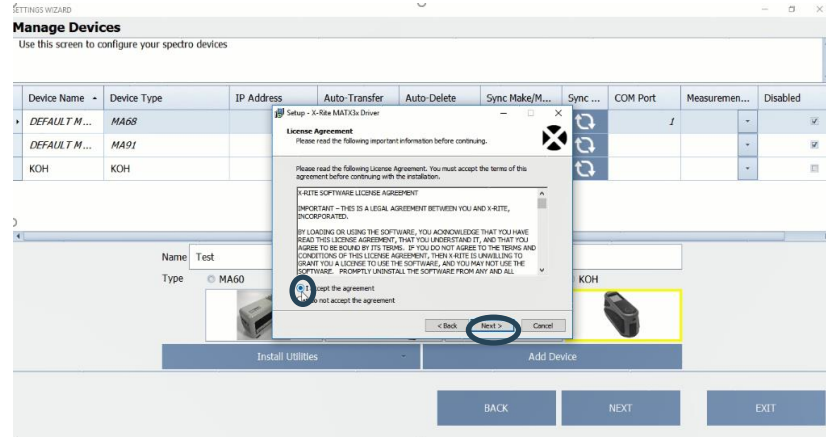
SETTINGS WIZARD

Manage Devices

Use this screen to configure your spectro devices

| Device Name | Device Type | IP Address | Auto-Transfer | Auto-Delete | Sync Make/M... | Sync ... | COM Port | Measuremen... | Disabled |
|---|---|---|---|---|---|---|---|---|---|
| DEFAULT M... | MA68 | | | | | | 1 | | ☑ |
| DEFAULT M... | MA91 | | | | | | | | ☑ |
| KOH | KOH | | | | | | | | ☐ |

Setup - X-Rite MATX3x Driver

License Agreement
Please read the following important information before continuing.

Please read the following License Agreement. You must accept the terms of this agreement before continuing with the installation.

X-RITE SOFTWARE LICENSE AGREEMENT

IMPORTANT – THIS IS A LEGAL AGREEMENT BETWEEN YOU AND X-RITE, INCORPORATED.

BY LOADING OR USING THE SOFTWARE, YOU ACKNOWLEDGE THAT YOU HAVE READ THIS LICENSE AGREEMENT, THAT YOU UNDERSTAND IT, AND THAT YOU AGREE TO BE BOUND BY ITS TERMS. IF YOU DO NOT AGREE TO THE TERMS AND CONDITIONS OF THIS LICENSE AGREEMENT, THEN X-RITE IS UNWILLING TO GRANT YOU A LICENSE TO USE THE SOFTWARE, AND YOU MAY NOT USE THE SOFTWARE. PROMPTLY UNINSTALL THE SOFTWARE FROM ANY AND ALL

I accept the agreement
I do not accept the agreement

< Back   Next >   Cancel

Name Test

Type MA60   KOH

Install Utilities   Add Device

BACK   NEXT   EXIT